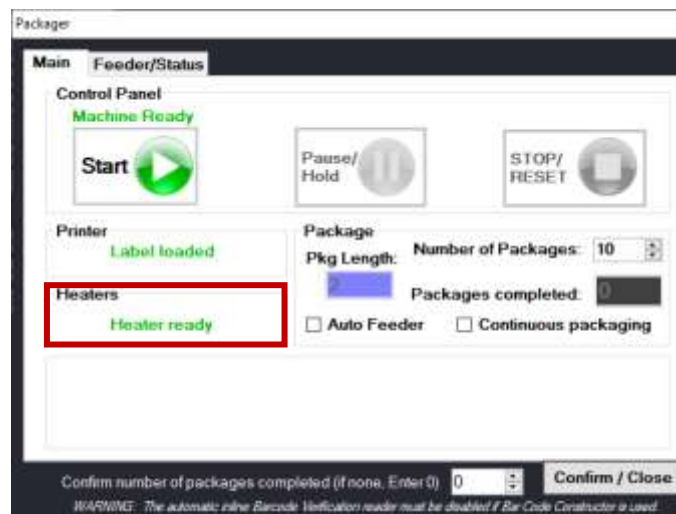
Packager

Main Feeder/Status

Control Panel
Machine Ready
Start
Pause/ Hold
STOP/ RESET

Printer
Label loaded

Heaters
Heater ready

Package
Pkg Length: 2
Number of Packages: 10
Packages completed: 0
Auto Feeder
Continuous packaging

Confirm number of packages completed (if none, Enter 0) 0
Confirm / Close
WARNING: The automatic inline Barcode Verification reader must be disabled if Bar Code Constructor is used.